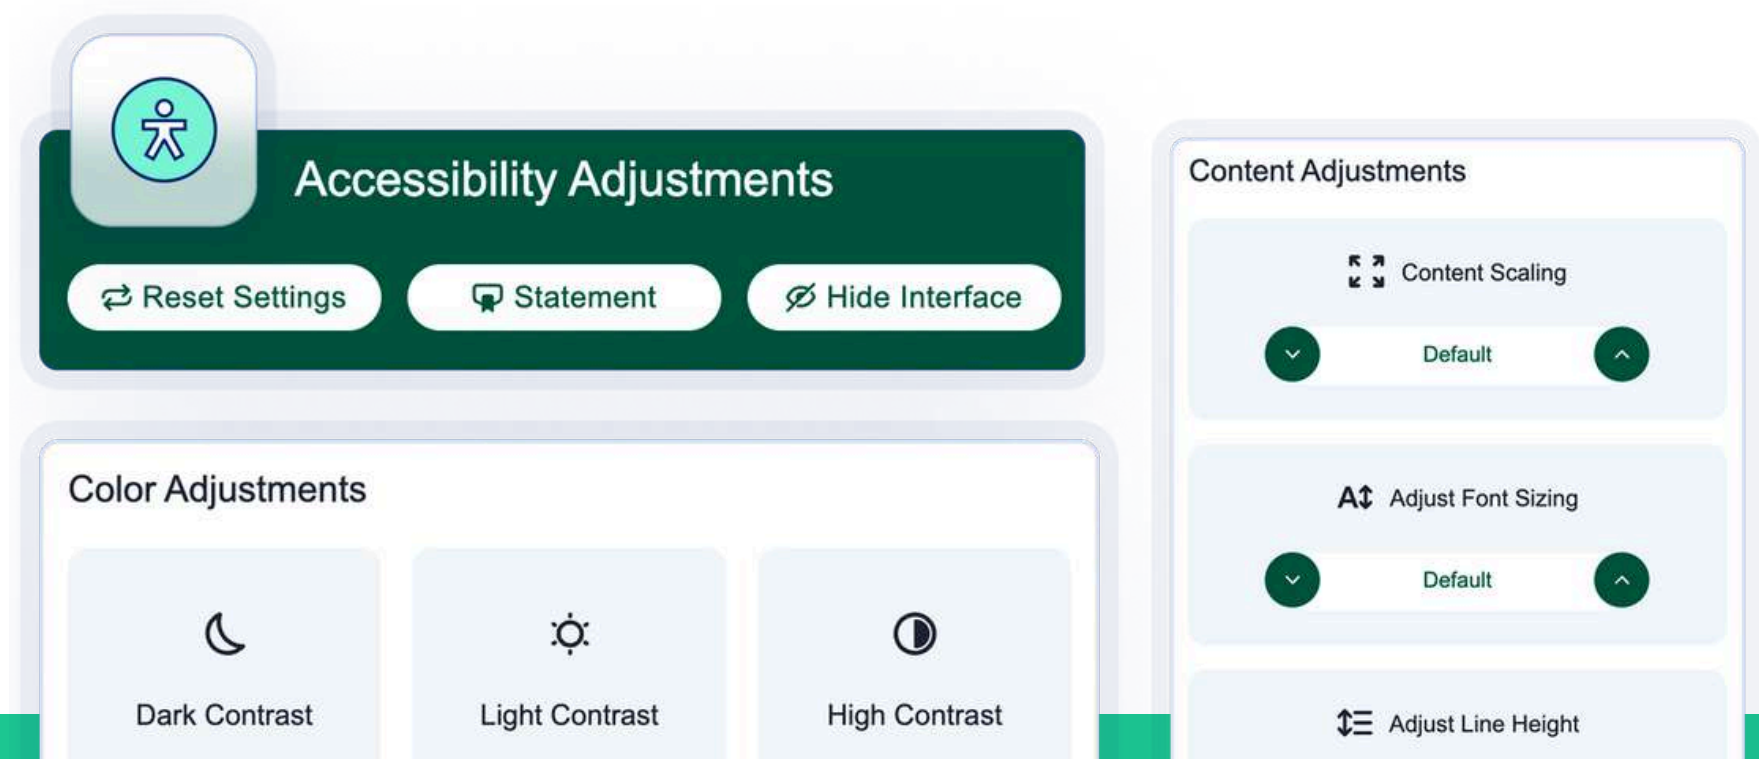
Accessibility Adjustments

Reset Settings

Statement

Hide Interface

Color Adjustments

Dark Contrast

Light Contrast

High Contrast

Content Adjustments

Content Scaling

Default

Adjust Font Sizing

Default

Adjust Line Height